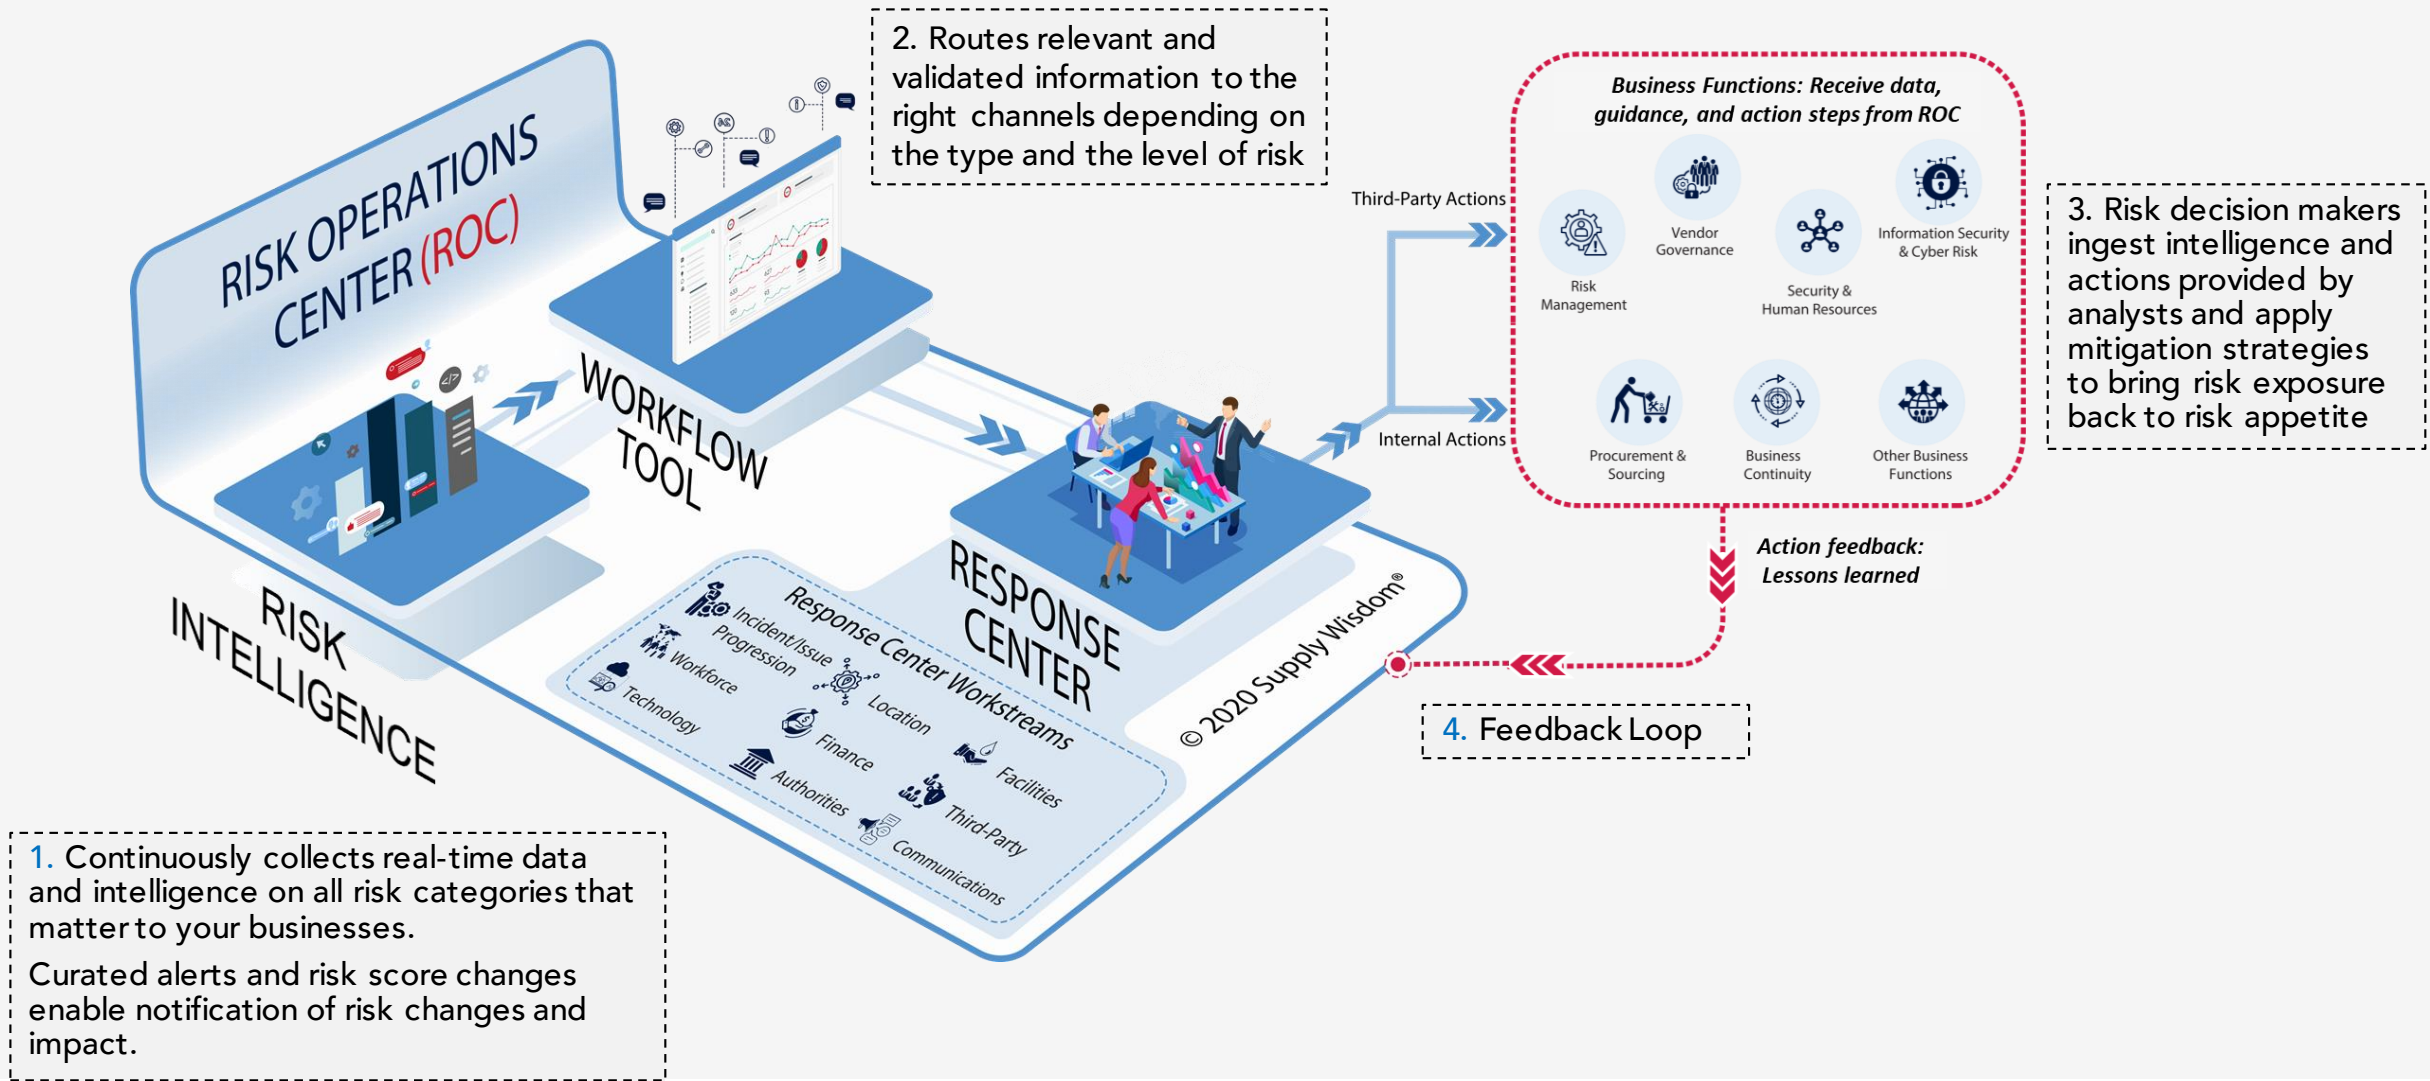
RISK OPERATIONS CENTER (ROC)

2. Routes relevant and validated information to the right channels depending on the type and the level of risk

Business Functions: Receive data, guidance, and action steps from ROC

Third-Party Actions

Risk Management

Vendor Governance

Security & Human Resources

Information Security & Cyber Risk

Internal Actions

Procurement & Sourcing

Business Continuity

Other Business Functions

3. Risk decision makers ingest intelligence and actions provided by analysts and apply mitigation strategies to bring risk exposure back to risk appetite

WORKFLOW TOOL

RESPONSE CENTER

RISK INTELLIGENCE

Action feedback: Lessons learned

Response Center Workstreams

Incident/Issue Progression

Workforce

Technology

Location

Finance

Facilities

Authorities

Third-Party

Communications

© 2020 Supply Wisdom®

4. Feedback Loop

1. Continuously collects real-time data and intelligence on all risk categories that matter to your businesses.

Curated alerts and risk score changes enable notification of risk changes and impact.